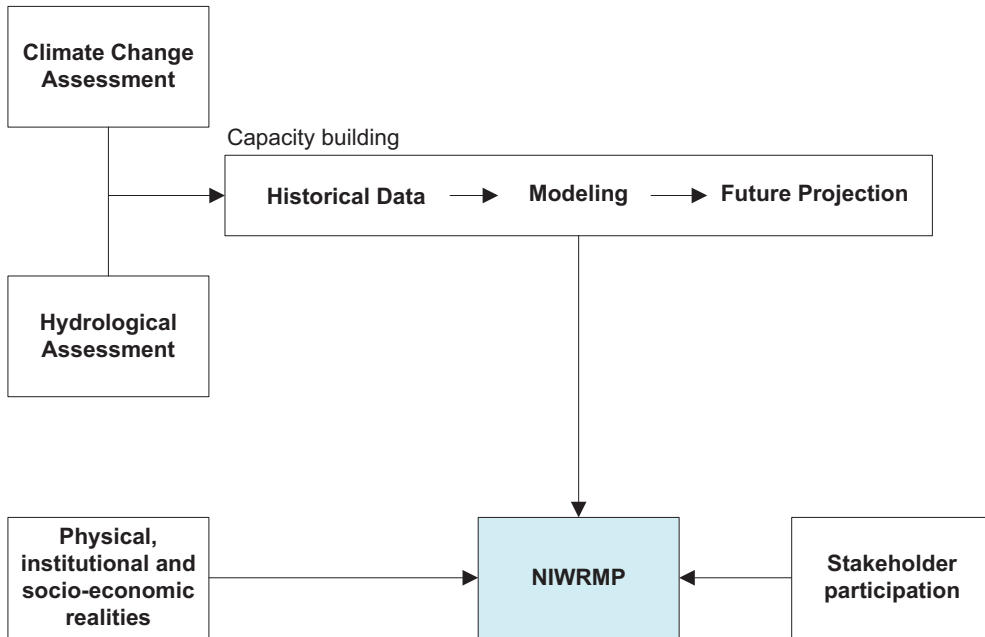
Climate Change Assessment

Capacity building

Historical Data

Modeling

Future Projection

Hydrological Assessment

Physical, institutional and socio-economic realities

NIWRMP

Stakeholder participation